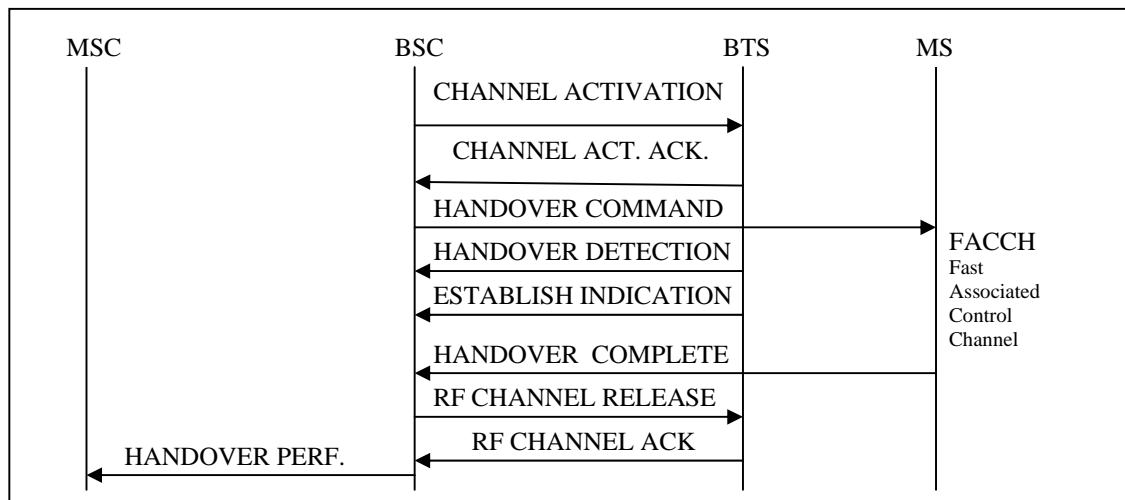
MSC BSC BTS MS

CHANNEL ACTIVATION

CHANNEL ACT. ACK.

HANDOVER COMMAND

HANDOVER DETECTION

ESTABLISH INDICATION

HANDOVER COMPLETE

RF CHANNEL RELEASE

RF CHANNEL ACK

HANDOVER PERF.

FACCH
Fast
Associated
Control
Channel